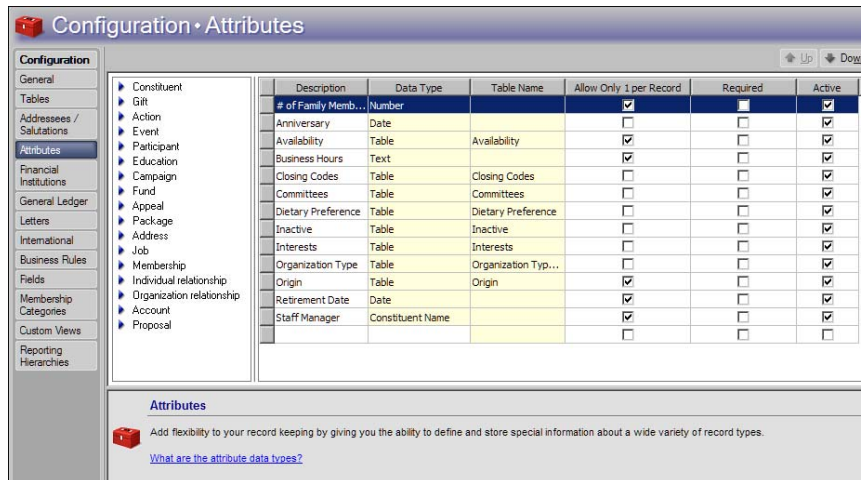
Configuration • Attributes

Configuration
General
Tables
Addressees / Salutations
Attributes
Financial Institutions
General Ledger
Letters
International
Business Rules
Fields
Membership Categories
Custom Views
Reporting Hierarchies

Up Dow

Constituent
Gift
Action
Event
Participant
Education
Campaign
Fund
Appeal
Package
Address
Job
Membership
Individual relationship
Organization relationship
Account
Proposal

| Description | Data Type | Table Name | Allow Only 1 per Record | Required | Active |
|---|---|---|---|---|---|
| # of Family Memb... | Number | | ☑ | ☐ | ☑ |
| Anniversary | Date | | ☐ | ☐ | ☑ |
| Availability | Table | Availability | ☑ | ☐ | ☑ |
| Business Hours | Text | | ☑ | ☐ | ☑ |
| Closing Codes | Table | Closing Codes | ☐ | ☐ | ☑ |
| Committees | Table | Committees | ☐ | ☐ | ☑ |
| Dietary Preference | Table | Dietary Preference | ☐ | ☐ | ☑ |
| Inactive | Table | Inactive | ☐ | ☐ | ☑ |
| Interests | Table | Interests | ☐ | ☐ | ☑ |
| Organization Type | Table | Organization Typ... | ☐ | ☐ | ☑ |
| Origin | Table | Origin | ☑ | ☐ | ☑ |
| Retirement Date | Date | | ☑ | ☐ | ☑ |
| Staff Manager | Constituent Name | | ☑ | ☐ | ☑ |
| | | | ☐ | ☐ | ☐ |

Attributes

Add flexibility to your record keeping by giving you the ability to define and store special information about a wide variety of record types.

What are the attribute data types?